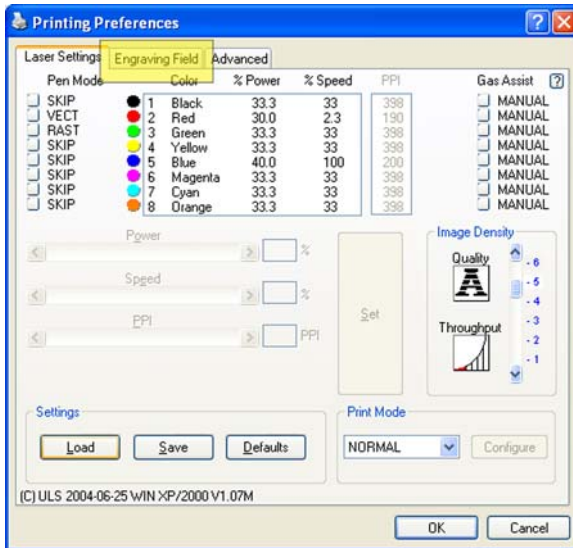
Printing Preferences

Laser Settings | Engraving Field | Advanced

| Pen Mode | Color | | % Power | % Speed | PPI | Gas Assist |
|---|---|---|---|---|---|---|
| SKIP | 1 | Black | 33.3 | 33 | 398 | MANUAL |
| VECT | 2 | Red | 30.0 | 2.3 | 190 | MANUAL |
| RAST | 3 | Green | 33.3 | 33 | 398 | MANUAL |
| SKIP | 4 | Yellow | 33.3 | 33 | 398 | MANUAL |
| SKIP | 5 | Blue | 40.0 | 100 | 200 | MANUAL |
| SKIP | 6 | Magenta | 33.3 | 33 | 398 | MANUAL |
| SKIP | 7 | Cyan | 33.3 | 33 | 398 | MANUAL |
| SKIP | 8 | Orange | 33.3 | 33 | 398 | MANUAL |

Power %
Speed %
PPI PPI
Set

Image Density
Quality
Throughput
6 5 4 3 2 1

Settings
Load Save Defaults

Print Mode
NORMAL
Configure

(C) ULS 2004-06-25 WIN XP/2000 V1.07M

OK Cancel